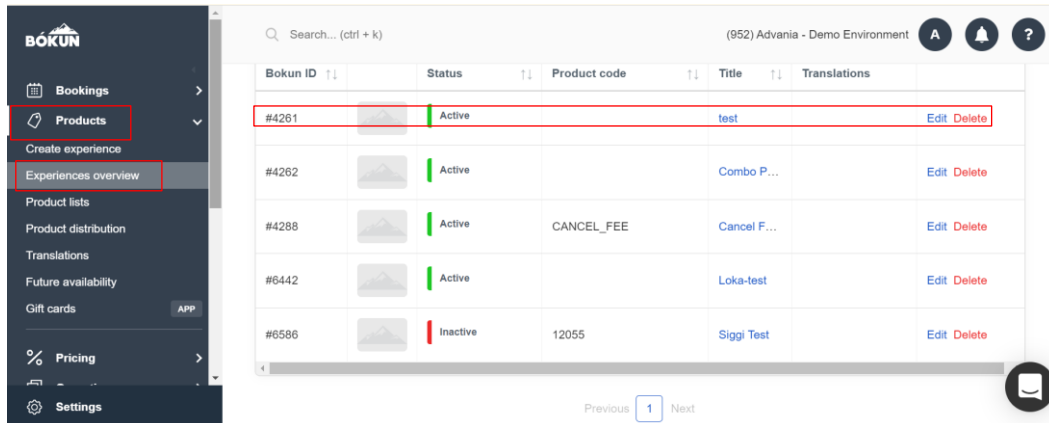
BÓKUN

Bookings

Products

Create experience

Experiences overview

Product lists

Product distribution

Translations

Future availability

Gift cards APP

Pricing

Settings

Search... (ctrl + k)

(952) Advania - Demo Environment A

| Bokun ID | | Status | Product code | Title | Translations | |
|---|---|---|---|---|---|---|
| #4261 | | Active | | test | | Edit Delete |
| #4262 | | Active | | Combo P… | | Edit Delete |
| #4288 | | Active | CANCEL_FEE | Cancel F… | | Edit Delete |
| #6442 | | Active | | Loka-test | | Edit Delete |
| #6586 | | Inactive | 12055 | Siggi Test | | Edit Delete |

Previous 1 Next